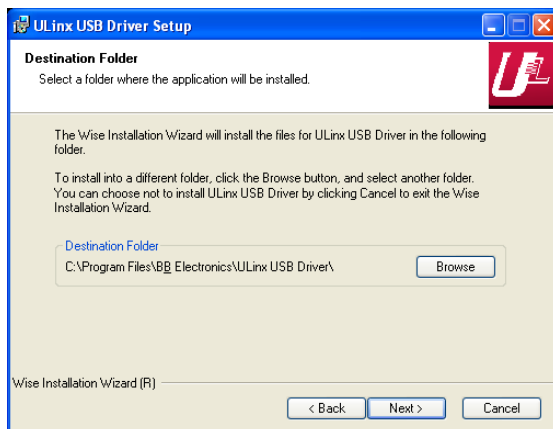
ULinx USB Driver Setup

Destination Folder

Select a folder where the application will be installed.

The Wise Installation Wizard will install the files for ULinx USB Driver in the following folder.

To install into a different folder, click the Browse button, and select another folder. You can choose not to install ULinx USB Driver by clicking Cancel to exit the Wise Installation Wizard.

Destination Folder

C:\Program Files\BB Electronics\ULinx USB Driver\

Browse

Wise Installation Wizard (R)

< Back

Next >

Cancel